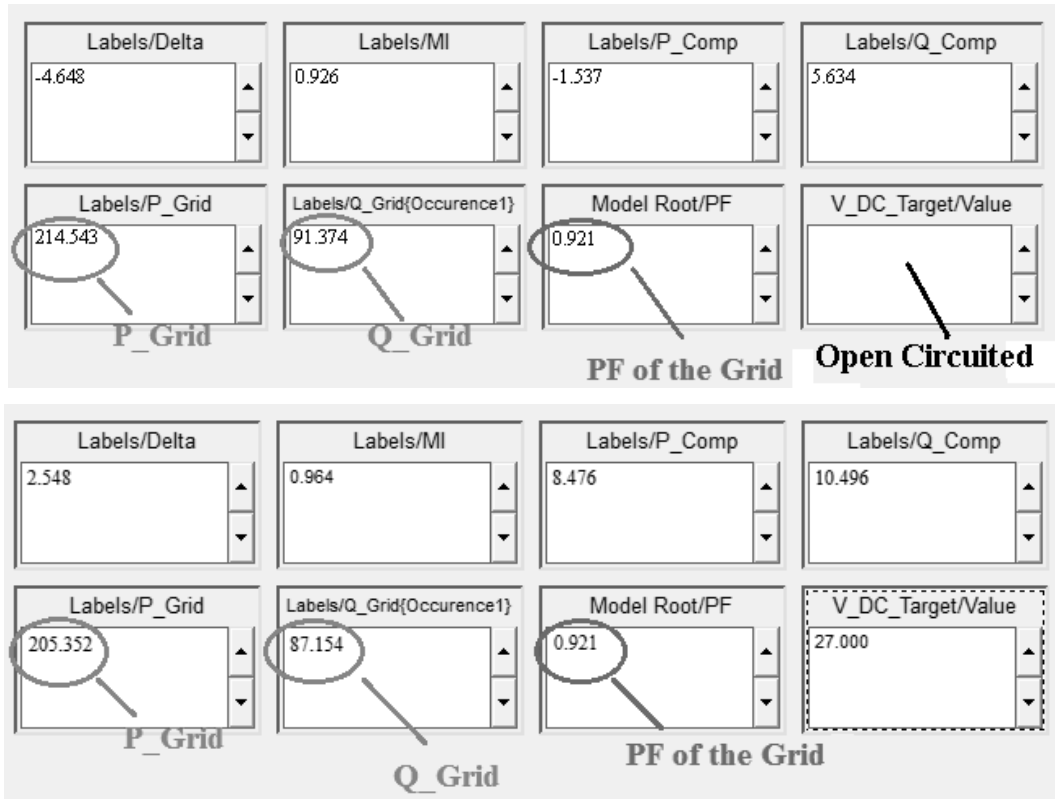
Labels/Delta
-4.648

Labels/MI
0.926

Labels/P_Comp
-1.537

Labels/Q_Comp
5.634

Labels/P_Grid
214.543

Labels/Q_Grid{Occurence1}
91.374

Model Root/PF
0.921

V_DC_Target/Value

P_Grid

Q_Grid

PF of the Grid

Open Circuited

Labels/Delta
2.548

Labels/MI
0.964

Labels/P_Comp
8.476

Labels/Q_Comp
10.496

Labels/P_Grid
205.352

Labels/Q_Grid{Occurence1}
87.154

Model Root/PF
0.921

V_DC_Target/Value
27.000

P_Grid

Q_Grid

PF of the Grid